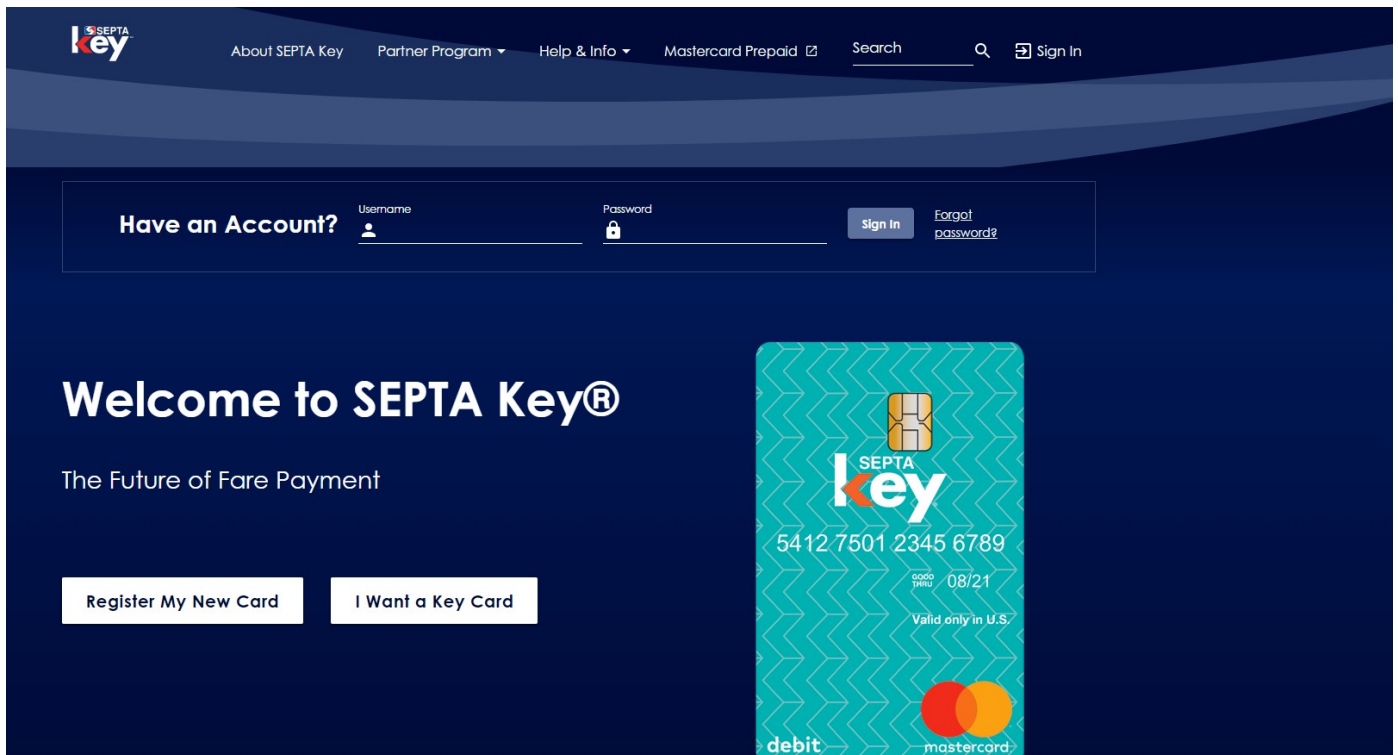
SEPTA key

About SEPTA Key Partner Program Help & Info Mastercard Prepaid Search Sign In

Have an Account? Username Password Sign In Forgot password?

Welcome to SEPTA Key®

The Future of Fare Payment

Register My New Card I Want a Key Card

SEPTA key
5412 7501 2345 6789
GOOD THRU 08/21
Valid only in U.S.
debit mastercard